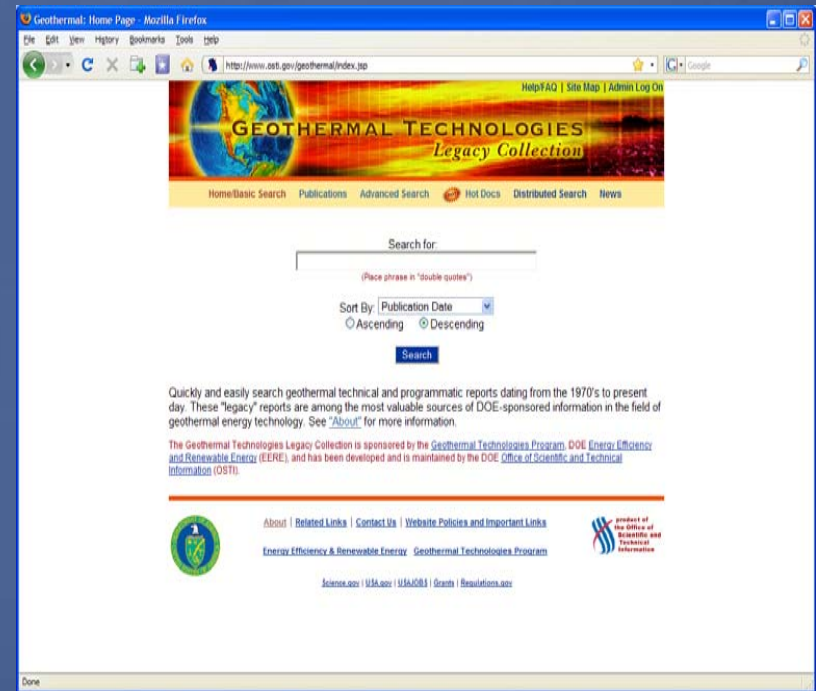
Geothermal: Home Page - Mozilla Firefox

File Edit View History Bookmarks Tools Help

http://www.osti.gov/geothermal/index.jsp

Google

Help/FAQ | Site Map | Admin Log On

GEOTHERMAL TECHNOLOGIES
Legacy Collection

Home/Basic Search Publications Advanced Search Hot Docs Distributed Search News

Search for:

(Place phrase in "double quotes")

Sort By: Publication Date
Ascending Descending

Search

Quickly and easily search geothermal technical and programmatic reports dating from the 1970's to present day. These "legacy" reports are among the most valuable sources of DOE-sponsored information in the field of geothermal energy technology. See "About" for more information.

The Geothermal Technologies Legacy Collection is sponsored by the Geothermal Technologies Program, DOE Energy Efficiency and Renewable Energy (EERE), and has been developed and is maintained by the DOE Office of Scientific and Technical Information (OSTI).

About | Related Links | Contact Us | Website Policies and Important Links

Energy Efficiency & Renewable Energy Geothermal Technologies Program

product of the Office of Scientific and Technical Information

Science.gov | USA.gov | USAJOBS | Grants | Regulations.gov

Done